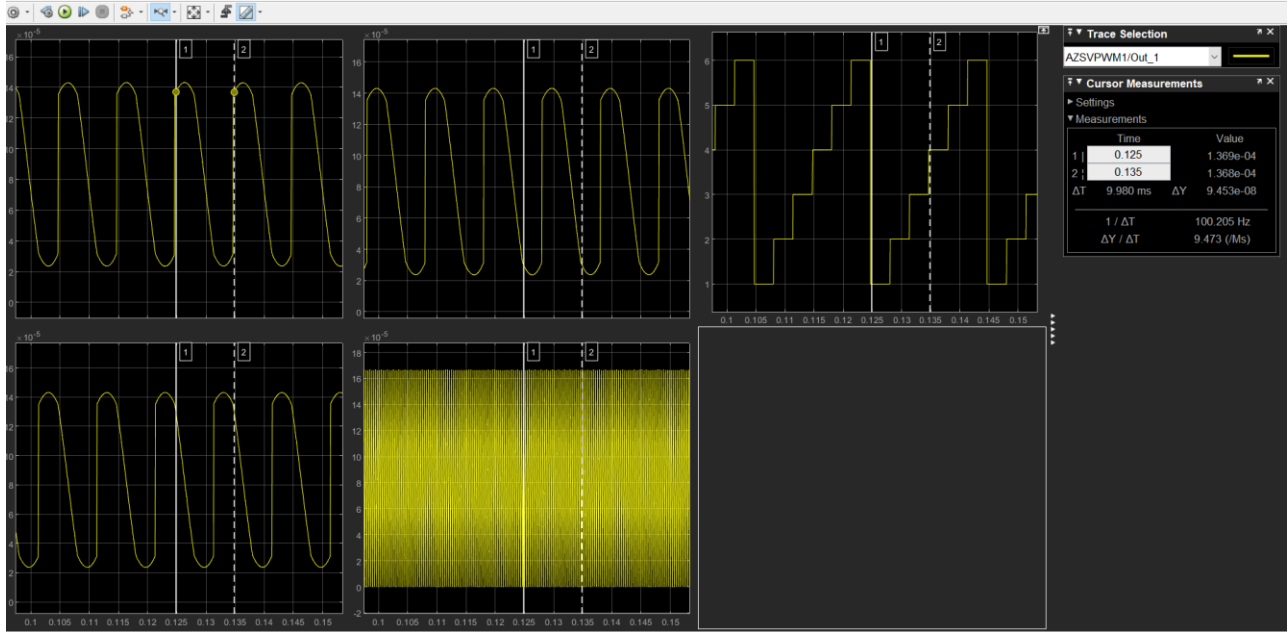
$\times 10^{-5}$

16
14
12
10
8
6
4
2
0

1 2

$\times 10^{-5}$

16
14
12
10
8
6
4
2
0

1 2

1 2

6
5
4
3
2
1

0.1 0.105 0.11 0.115 0.12 0.125 0.13 0.135 0.14 0.145 0.15

$\times 10^{-5}$

16
14
12
10
8
6
4
2
0

1 2

0.1 0.105 0.11 0.115 0.12 0.125 0.13 0.135 0.14 0.145 0.15

$\times 10^{-5}$

18
16
14
12
10
8
6
4
2
0
-2

1 2

0.1 0.105 0.11 0.115 0.12 0.125 0.13 0.135 0.14 0.145 0.15

Trace Selection

AZSVPWM1/Out_1

Cursor Measurements

▸ Settings
▾ Measurements

| | Time | | Value |
|---|---|---|---|
| 1 | 0.125 | | 1.369e-04 |
| 2 | 0.135 | | 1.368e-04 |
| ΔT | 9.980 ms | ΔY | 9.453e-08 |

1 / ΔT 100.205 Hz
ΔY / ΔT 9.473 (/Ms)